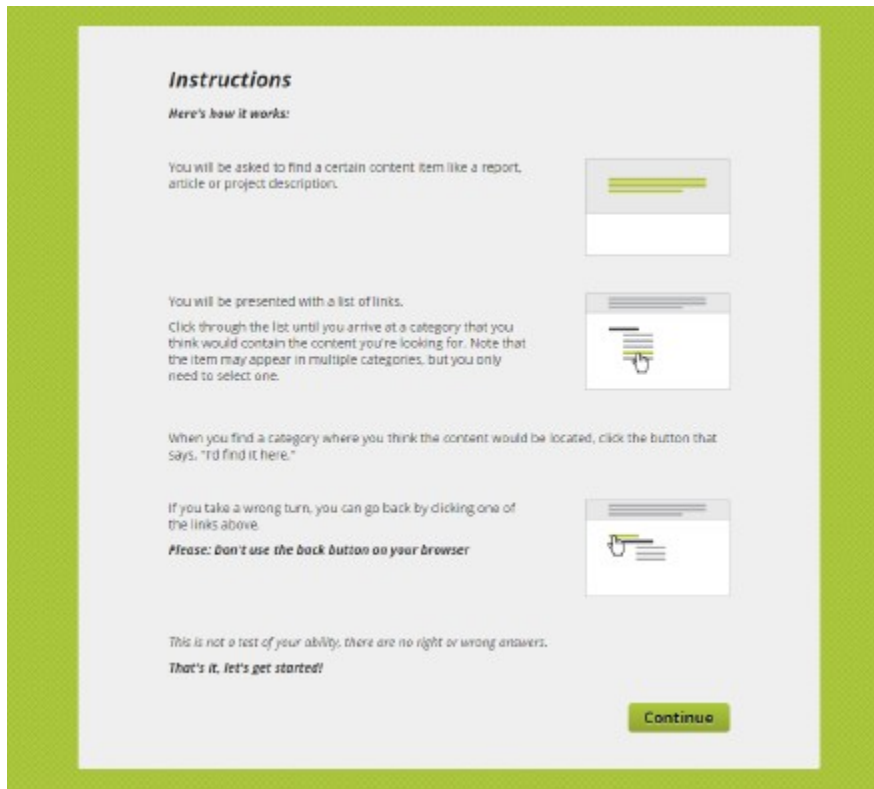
Instructions

Here's how it works:

You will be asked to find a certain content item like a report, article or project description.

You will be presented with a list of links.

Click through the list until you arrive at a category that you think would contain the content you're looking for. Note that the item may appear in multiple categories, but you only need to select one.

When you find a category where you think the content would be located, click the button that says, "I'd find it here."

If you take a wrong turn, you can go back by clicking one of the links above.

Please: Don't use the back button on your browser

This is not a test of your ability, there are no right or wrong answers.

That's it, let's get started!

Continue